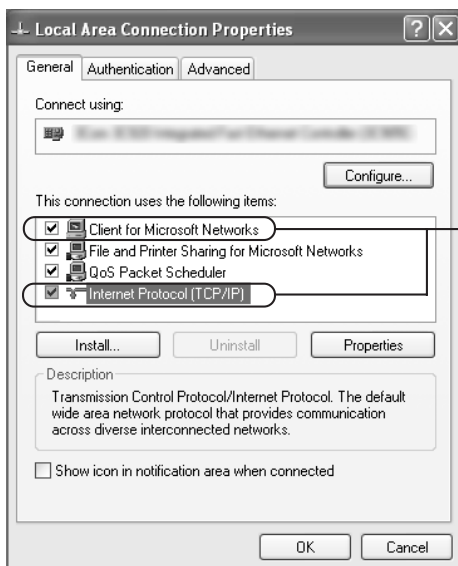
Local Area Connection Properties

General | Authentication | Advanced

Connect using:

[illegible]

Configure...

This connection uses the following items:

☑ Client for Microsoft Networks
☑ File and Printer Sharing for Microsoft Networks
☑ QoS Packet Scheduler
☑ Internet Protocol (TCP/IP)

Install... | Uninstall | Properties

Description

Transmission Control Protocol/Internet Protocol. The default wide area network protocol that provides communication across diverse interconnected networks.

☐ Show icon in notification area when connected

OK | Cancel